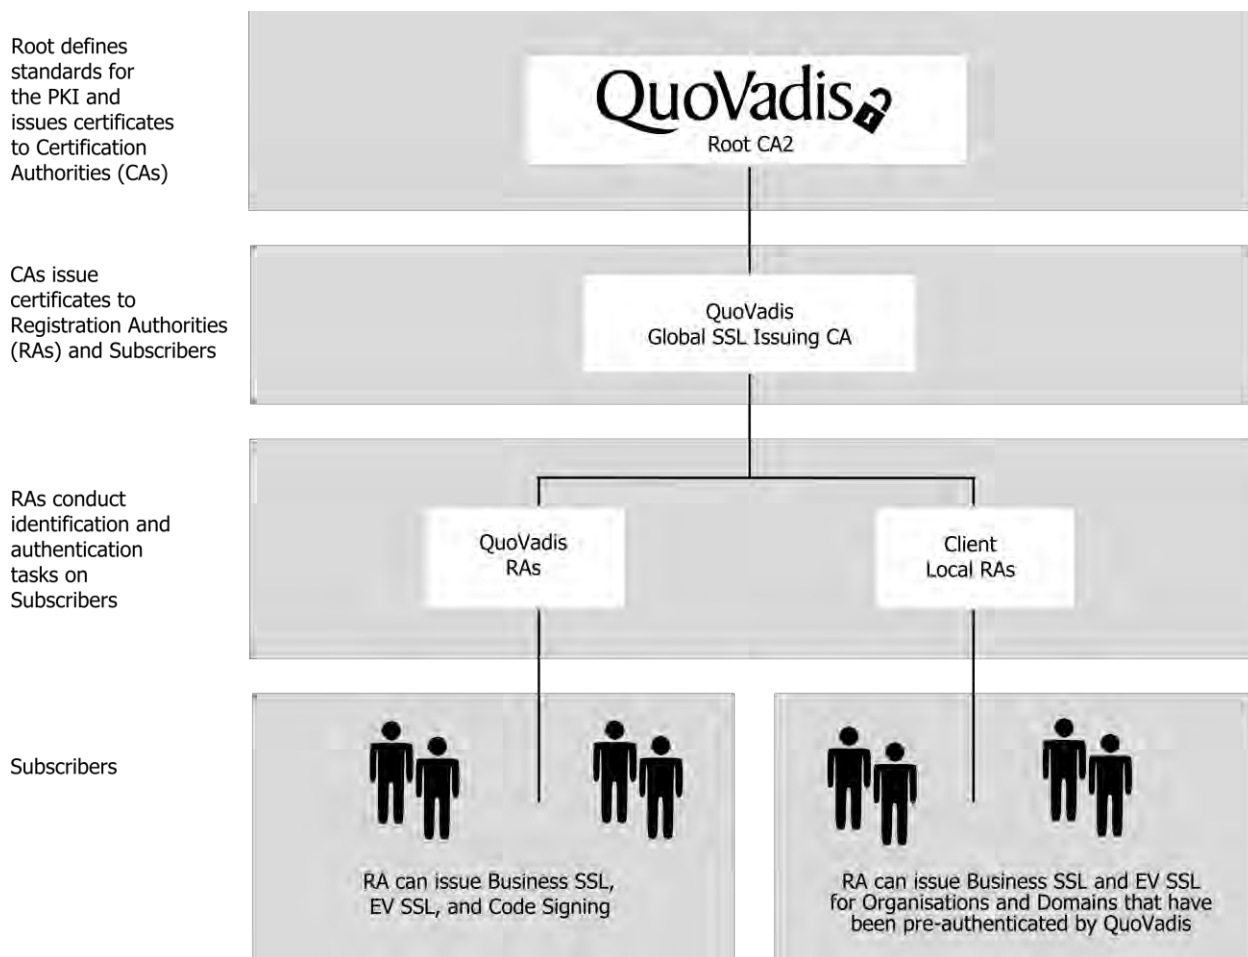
Root defines standards for the PKI and issues certificates to Certification Authorities (CAs)

QuoVadis
Root CA2

CAs issue certificates to Registration Authorities (RAs) and Subscribers

QuoVadis
Global SSL Issuing CA

RAs conduct identification and authentication tasks on Subscribers

QuoVadis
RAs

Client
Local RAs

Subscribers

RA can issue Business SSL, EV SSL, and Code Signing

RA can issue Business SSL and EV SSL for Organisations and Domains that have been pre-authenticated by QuoVadis